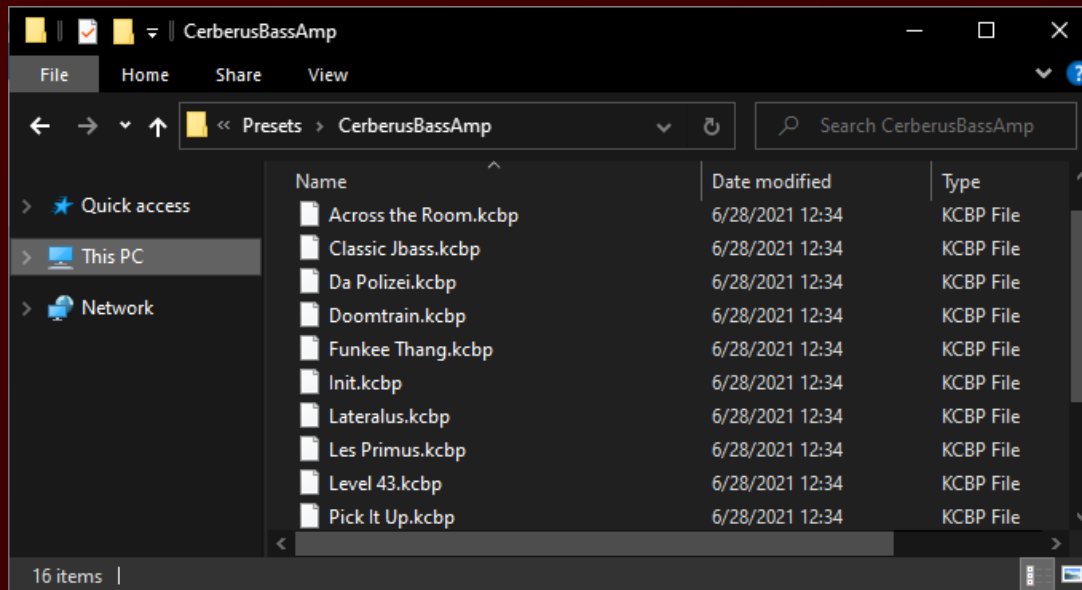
CerberusBassAmp

File Home Share View

« Presets > CerberusBassAmp

Search CerberusBassAmp

Quick access
This PC
Network

| Name | Date modified | Type |
|---|---|---|
| Across the Room.kcbp | 6/28/2021 12:34 | KCBP File |
| Classic Jbass.kcbp | 6/28/2021 12:34 | KCBP File |
| Da Polizei.kcbp | 6/28/2021 12:34 | KCBP File |
| Doomtrain.kcbp | 6/28/2021 12:34 | KCBP File |
| Funkee Thang.kcbp | 6/28/2021 12:34 | KCBP File |
| Init.kcbp | 6/28/2021 12:34 | KCBP File |
| Lateralus.kcbp | 6/28/2021 12:34 | KCBP File |
| Les Primus.kcbp | 6/28/2021 12:34 | KCBP File |
| Level 43.kcbp | 6/28/2021 12:34 | KCBP File |
| Pick It Up.kcbp | 6/28/2021 12:34 | KCBP File |

16 items